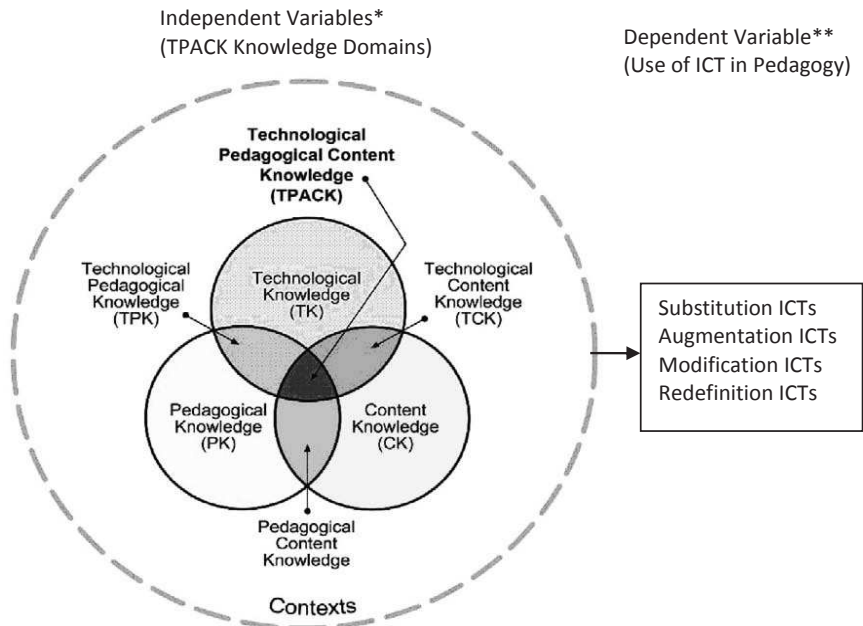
Independent Variables*
(TPACK Knowledge Domains)

Dependent Variable**
(Use of ICT in Pedagogy)

Technological Pedagogical Content Knowledge (TPACK)

Technological Pedagogical Knowledge (TPK)

Technological Knowledge (TK)

Technological Content Knowledge (TCK)

Pedagogical Knowledge (PK)

Content Knowledge (CK)

Pedagogical Content Knowledge

Contexts

Substitution ICTs
Augmentation ICTs
Modification ICTs
Redefinition ICTs